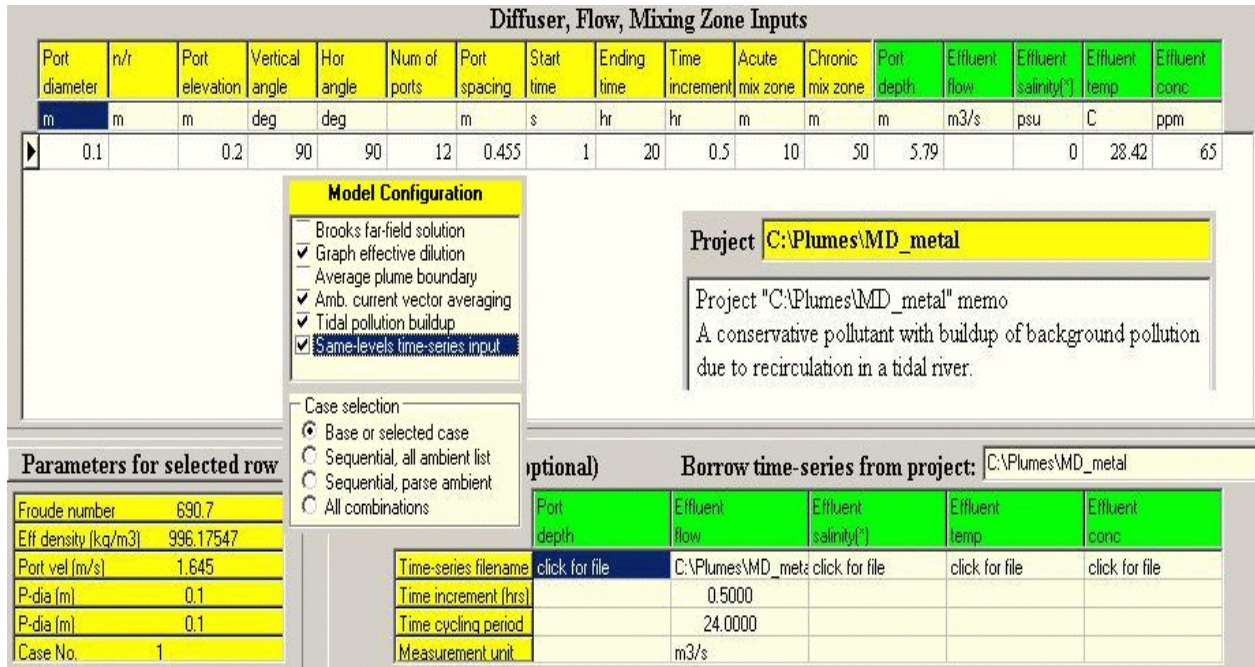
Diffuser, Flow, Mixing Zone Inputs

| Port diameter | n/r | Port elevation | Vertical angle | Hor angle | Num of ports | Port spacing | Start time | Ending time | Time increment | Acute mix zone | Chronic mix zone | Port depth | Effluent flow | Effluent salinity(*) | Effluent temp | Effluent conc |
|---|---|---|---|---|---|---|---|---|---|---|---|---|---|---|---|---|
| m | m | m | deg | deg | | m | s | hr | hr | m | m | m | m3/s | psu | C | ppm |
| 0.1 | | 0.2 | 90 | 90 | 12 | 0.455 | 1 | 20 | 0.5 | 10 | 50 | 5.79 | | 0 | 28.42 | 65 |

Model Configuration
Brooks far-field solution
✔ Graph effective dilution
Average plume boundary
✔ Amb. current vector averaging
✔ Tidal pollution buildup
☑ Same-levels time-series input

Case selection
Base or selected case
Sequential, all ambient list
Sequential, parse ambient
All combinations

Project C:\Plumes\MD_metal

Project "C:\Plumes\MD_metal" memo
A conservative pollutant with buildup of background pollution due to recirculation in a tidal river.

Parameters for selected row

| Froude number | 690.7 |
|---|---|
| Eff density (kg/m3) | 996.17547 |
| Port vel (m/s) | 1.645 |
| P-dia (m) | 0.1 |
| P-dia (m) | 0.1 |
| Case No. | 1 |

ptional)

Borrow time-series from project: C:\Plumes\MD_metal

| | Port depth | Effluent flow | Effluent salinity(*) | Effluent temp | Effluent conc |
|---|---|---|---|---|---|
| Time-series filename | click for file | C:\Plumes\MD_meta | click for file | click for file | click for file |
| Time increment (hrs) | | 0.5000 | | | |
| Time cycling period | | 24.0000 | | | |
| Measurement unit | | m3/s | | | |